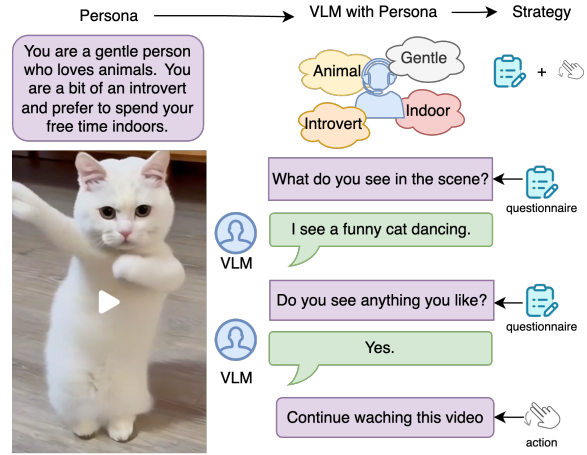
Persona

VLM with Persona

Strategy

You are a gentle person who loves animals. You are a bit of an introvert and prefer to spend your free time indoors.

Animal

Gentle

Introvert

Indoor

+

What do you see in the scene?

questionnaire

VLM

I see a funny cat dancing.

Do you see anything you like?

questionnaire

VLM

Yes.

Continue waching this video

action